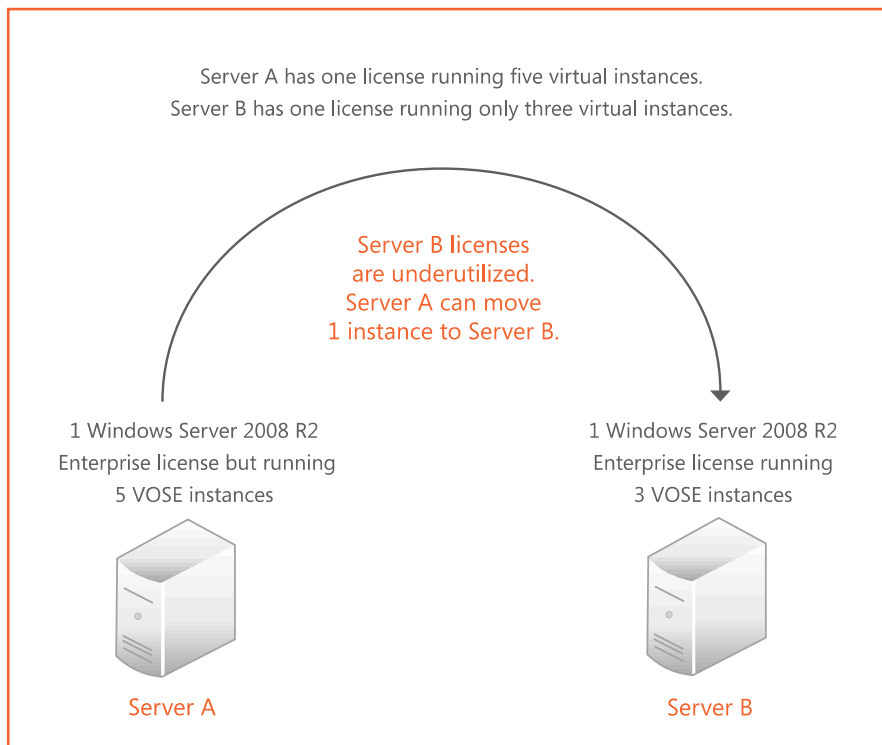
Server A has one license running five virtual instances.
Server B has one license running only three virtual instances.

Server B licenses are underutilized. Server A can move 1 instance to Server B.

1 Windows Server 2008 R2 Enterprise license but running 5 VOSE instances

1 Windows Server 2008 R2 Enterprise license running 3 VOSE instances

Server A

Server B